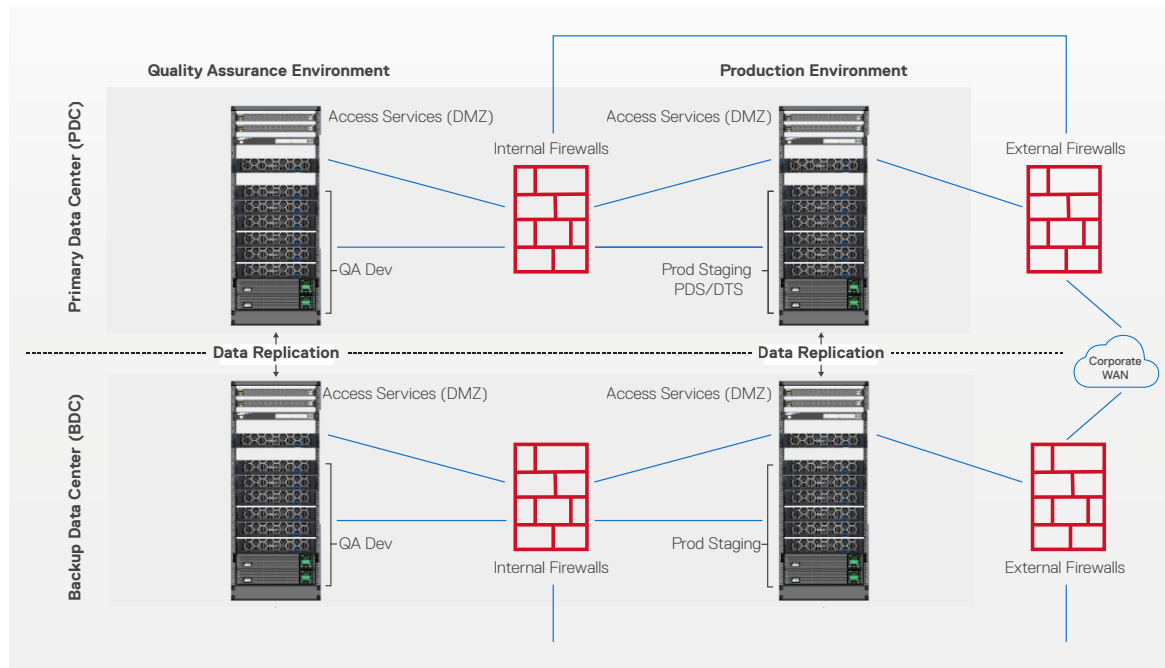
Quality Assurance Environment

Production Environment

Primary Data Center (PDC)

Access Services (DMZ)

Internal Firewalls

Access Services (DMZ)

External Firewalls

QA Dev

Prod Staging PDS/DTS

Data Replication

Data Replication

Corporate WAN

Backup Data Center (BDC)

Access Services (DMZ)

Access Services (DMZ)

QA Dev

Prod Staging

Internal Firewalls

External Firewalls